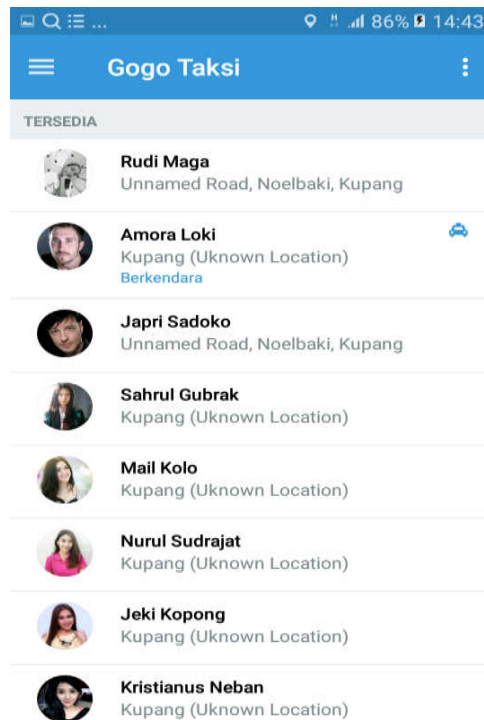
86% 14:43

Gogo Taksi

TERSEDIA

Rudi Maga
Unnamed Road, Noelbaki, Kupang

Amora Loki
Kupang (Uknown Location)
Berkendara

Japri Sadoko
Unnamed Road, Noelbaki, Kupang

Sahrul Gubrak
Kupang (Uknown Location)

Mail Kolo
Kupang (Uknown Location)

Nurul Sudrajat
Kupang (Uknown Location)

Jeki Kopong
Kupang (Uknown Location)

Kristianus Neban
Kupang (Uknown Location)